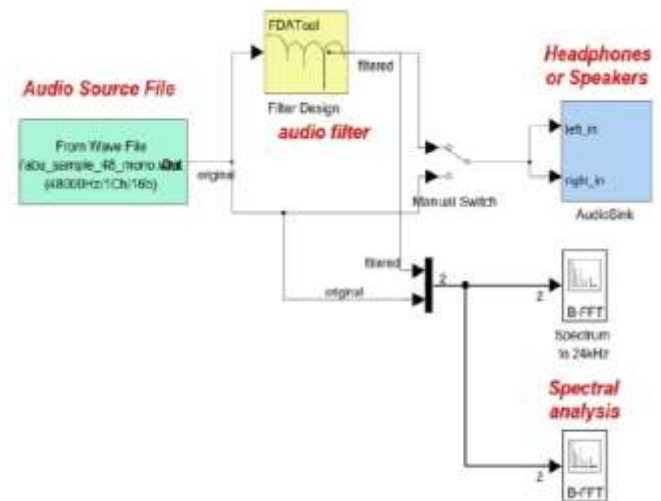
Audio Source File

From Wave File
/labs_sample_48_mono.wav
(48000Hz/1Ch/16b)

Out

original

FDATool

filtered

Filter Design

audio filter

Headphones or Speakers

left_in

right_in

AudioSink

Manual Switch

filtered

original

2

2

B-FFT

Spectrum to 24kHz

Spectral analysis

2

B-FFT